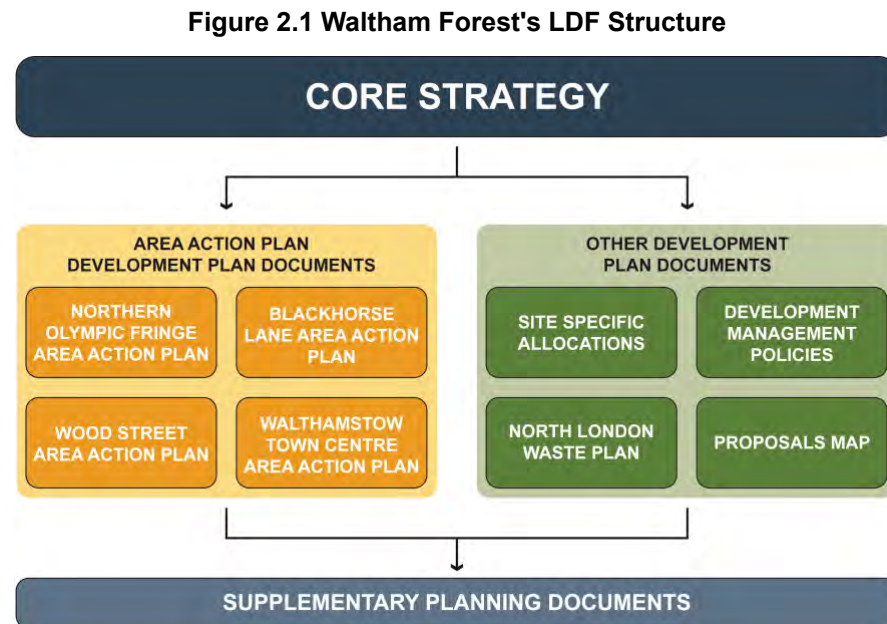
Figure 2.1 Waltham Forest's LDF Structure

CORE STRATEGY

AREA ACTION PLAN DEVELOPMENT PLAN DOCUMENTS

NORTHERN OLYMPIC FRINGE AREA ACTION PLAN

BLACKHORSE LANE AREA ACTION PLAN

WOOD STREET AREA ACTION PLAN

WALTHAMSTOW TOWN CENTRE AREA ACTION PLAN

OTHER DEVELOPMENT PLAN DOCUMENTS

SITE SPECIFIC ALLOCATIONS

DEVELOPMENT MANAGEMENT POLICIES

NORTH LONDON WASTE PLAN

PROPOSALS MAP

SUPPLEMENTARY PLANNING DOCUMENTS